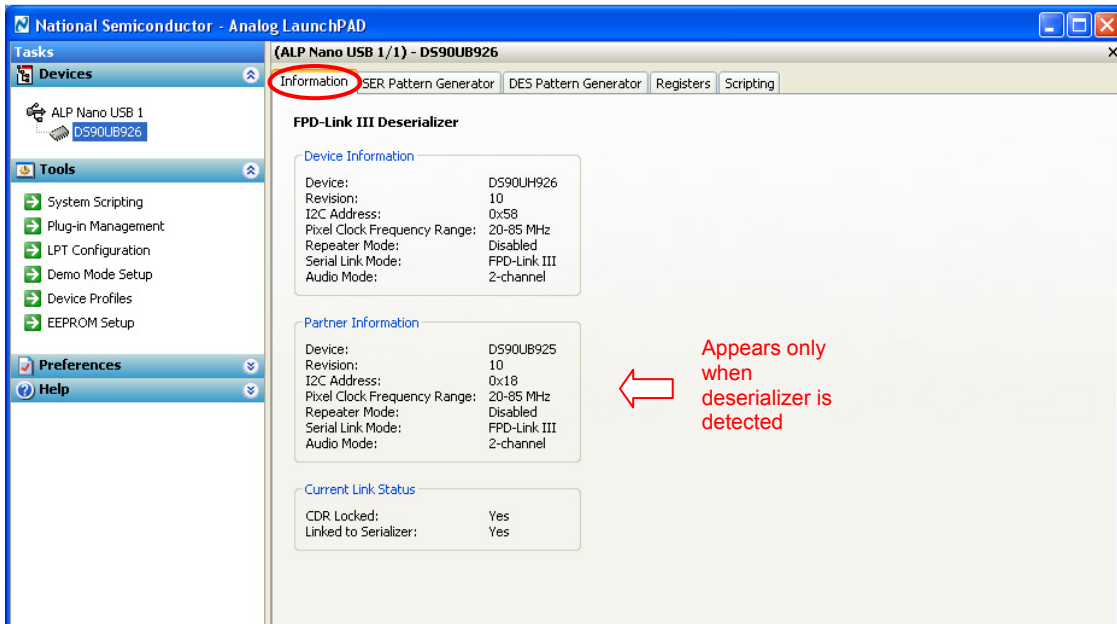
National Semiconductor - Analog LaunchPAD

Tasks

Devices

ALP Nano USB 1
DS90UB926

Tools

System Scripting
Plug-in Management
LPT Configuration
Demo Mode Setup
Device Profiles
EEPROM Setup

Preferences

Help

(ALP Nano USB 1/1) - DS90UB926

Information | SER Pattern Generator | DES Pattern Generator | Registers | Scripting

FPD-Link III Deserializer

Device Information

| | |
|---|---|
| Device: | DS90UH926 |
| Revision: | 10 |
| I2C Address: | 0x58 |
| Pixel Clock Frequency Range: | 20-85 MHz |
| Repeater Mode: | Disabled |
| Serial Link Mode: | FPD-Link III |
| Audio Mode: | 2-channel |

Partner Information

| | |
|---|---|
| Device: | DS90UB925 |
| Revision: | 10 |
| I2C Address: | 0x18 |
| Pixel Clock Frequency Range: | 20-85 MHz |
| Repeater Mode: | Disabled |
| Serial Link Mode: | FPD-Link III |
| Audio Mode: | 2-channel |

Appears only when deserializer is detected

Current Link Status

| | |
|---|---|
| CDR Locked: | Yes |
| Linked to Serializer: | Yes |